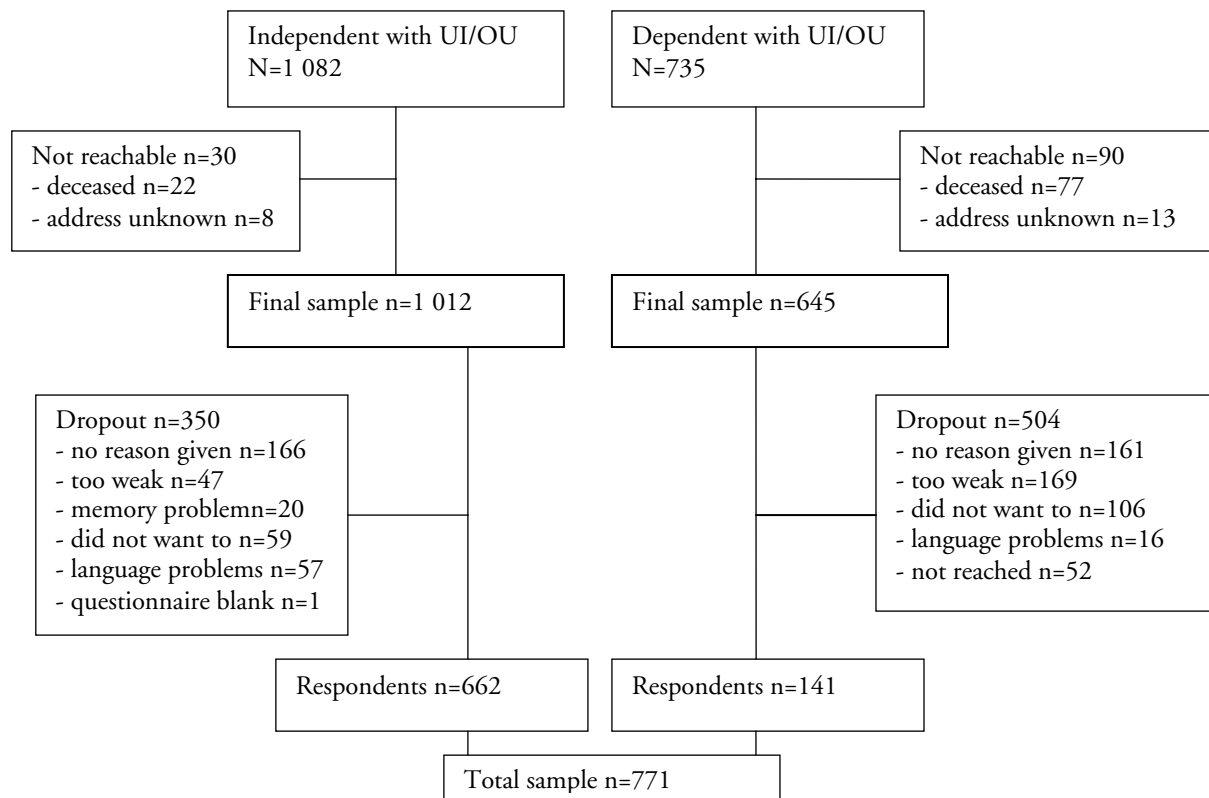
Independent with UI/OU
N=1 082

Dependent with UI/OU
N=735

Not reachable n=30
- deceased n=22
- address unknown n=8

Not reachable n=90
- deceased n=77
- address unknown n=13

Final sample n=1 012

Final sample n=645

Dropout n=350
- no reason given n=166
- too weak n=47
- memory problemn=20
- did not want to n=59
- language problems n=57
- questionnaire blank n=1

Dropout n=504
- no reason given n=161
- too weak n=169
- did not want to n=106
- language problems n=16
- not reached n=52

Respondents n=662

Respondents n=141

Total sample n=771